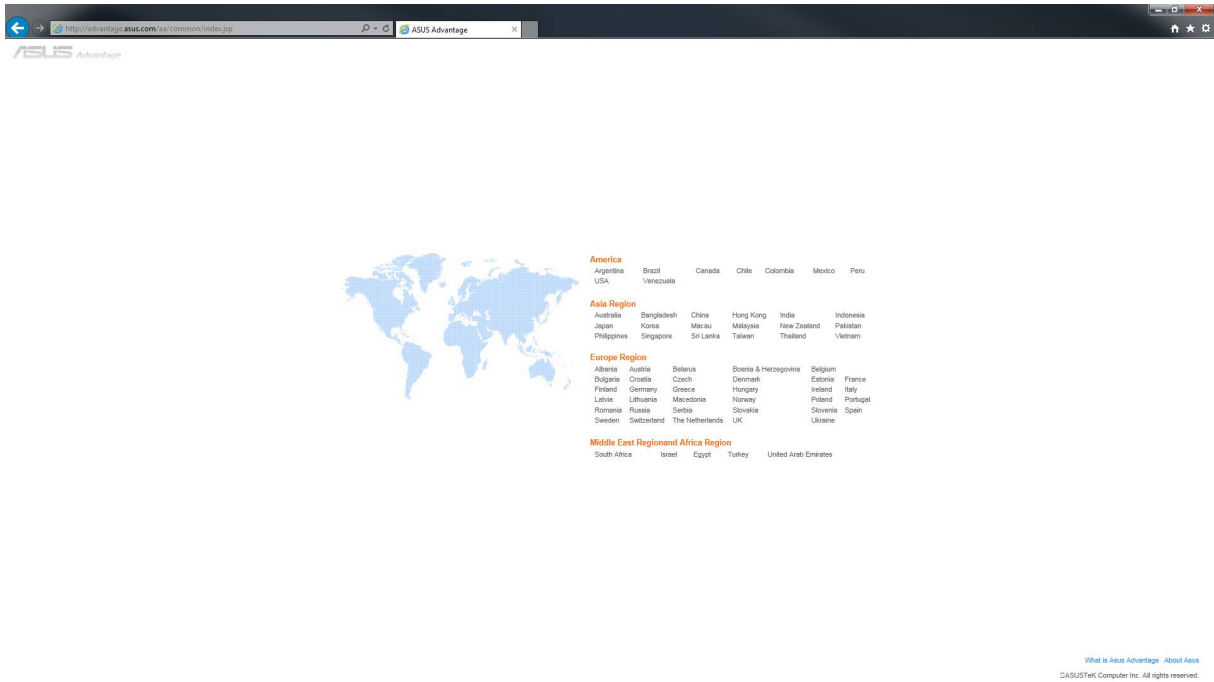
http://advantage.asus.com/aa/common/index.jsp

ASUS Advantage

ASUS Advantage

America
Argentina Brazil Canada Chile Colombia Mexico Peru
USA Venezuela

Asia Region
Australia Bangladesh China Hong Kong India Indonesia
Japan Korea Macau Malaysia New Zealand Pakistan
Philippines Singapore Sri Lanka Taiwan Thailand Vietnam

Europe Region
Albania Austria Belarus Bosnia & Herzegovina Belgium
Bulgaria Croatia Czech Denmark Estonia France
Finland Germany Greece Hungary Ireland Italy
Latvia Lithuania Macedonia Norway Poland Portugal
Romania Russia Serbia Slovakia Slovenia Spain
Sweden Switzerland The Netherlands UK Ukraine

Middle East Regionand Africa Region
South Africa Israel Egypt Turkey United Arab Emirates

What is Asus Advantage About Asus
©ASUSTeK Computer Inc. All rights reserved.